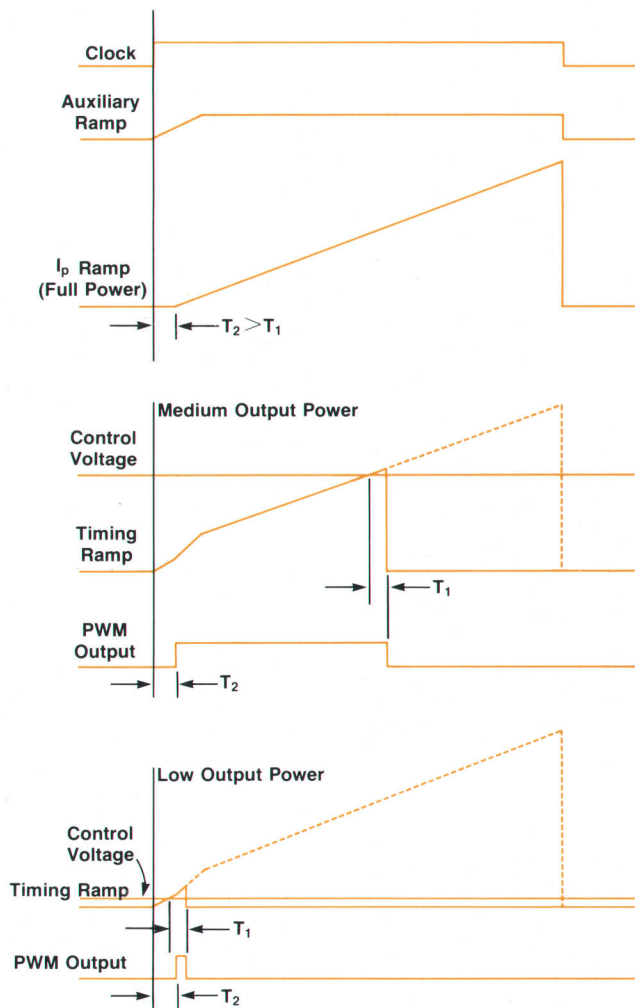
Clock

Auxiliary Ramp

$I_p$ Ramp (Full Power)

$T_2 > T_1$

Medium Output Power

Control Voltage

Timing Ramp

$T_1$

PWM Output

$T_2$

Low Output Power

Control Voltage

Timing Ramp

$T_1$

PWM Output

$T_2$